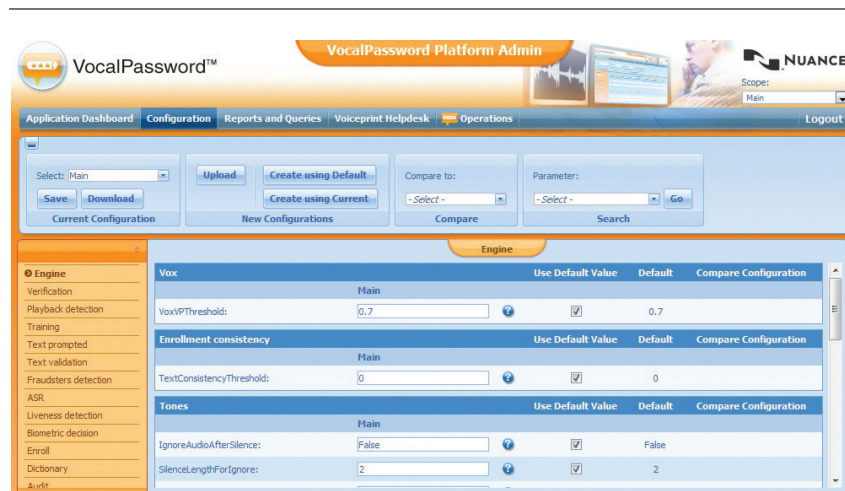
VocalPassword™

VocalPassword Platform Admin

NUANCE

Scope:

Main

Application Dashboard | Configuration | Reports and Queries | Voiceprint Helpdesk | Operations

Logout

Select: Main

Save | Download

Current Configuration

Upload | Create using Default | Create using Current

New Configurations

Compare to:

- Select -

Compare

Parameter:

- Select - | Go

Search

Engine

Engine
Verification
Playback detection
Training
Text prompted
Text validation
Fraudsters detection
ASR
Liveness detection
Biometric decision
Enroll
Dictionary
Audit

| Vox | | Use Default Value | Default | Compare Configuration |
|---|---|---|---|---|
| | Main | | | |
| VoxVPThreshold: | 0.7 | ☑ | 0.7 | |

| Enrollment consistency | | Use Default Value | Default | Compare Configuration |
|---|---|---|---|---|
| | Main | | | |
| TextConsistencyThreshold: | 0 | ☑ | 0 | |

| Tones | | Use Default Value | Default | Compare Configuration |
|---|---|---|---|---|
| | Main | | | |
| IgnoreAudioAfterSilence: | False | ☑ | False | |
| SilenceLengthForIgnore: | 2 | ☑ | 2 | |